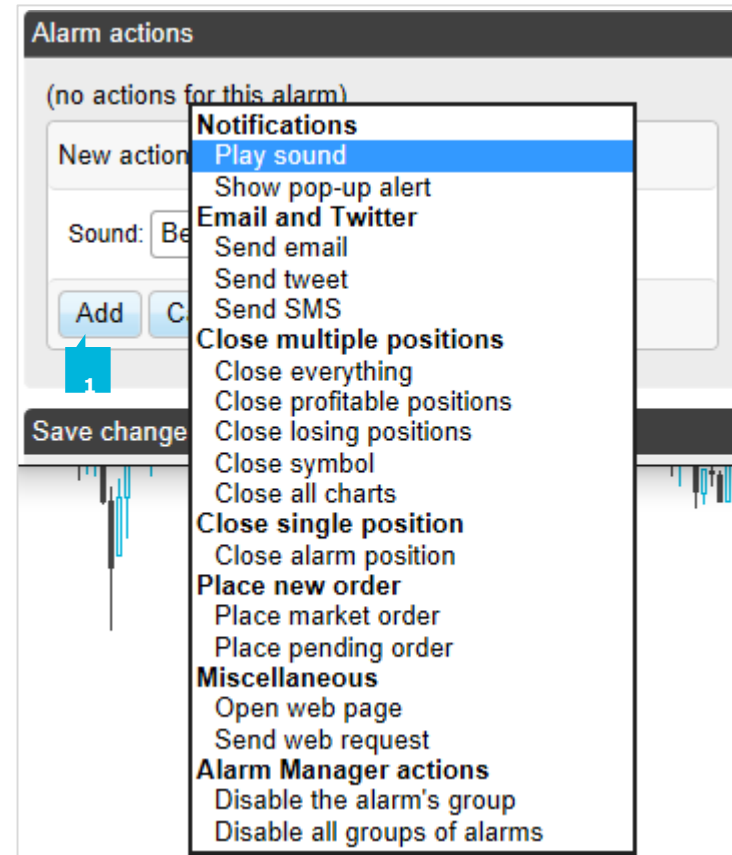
Alarm actions

(no actions for this alarm)

New action

Sound: Be

Add C

1

Save change

Notifications
Play sound
Show pop-up alert
Email and Twitter
Send email
Send tweet
Send SMS
Close multiple positions
Close everything
Close profitable positions
Close losing positions
Close symbol
Close all charts
Close single position
Close alarm position
Place new order
Place market order
Place pending order
Miscellaneous
Open web page
Send web request
Alarm Manager actions
Disable the alarm's group
Disable all groups of alarms